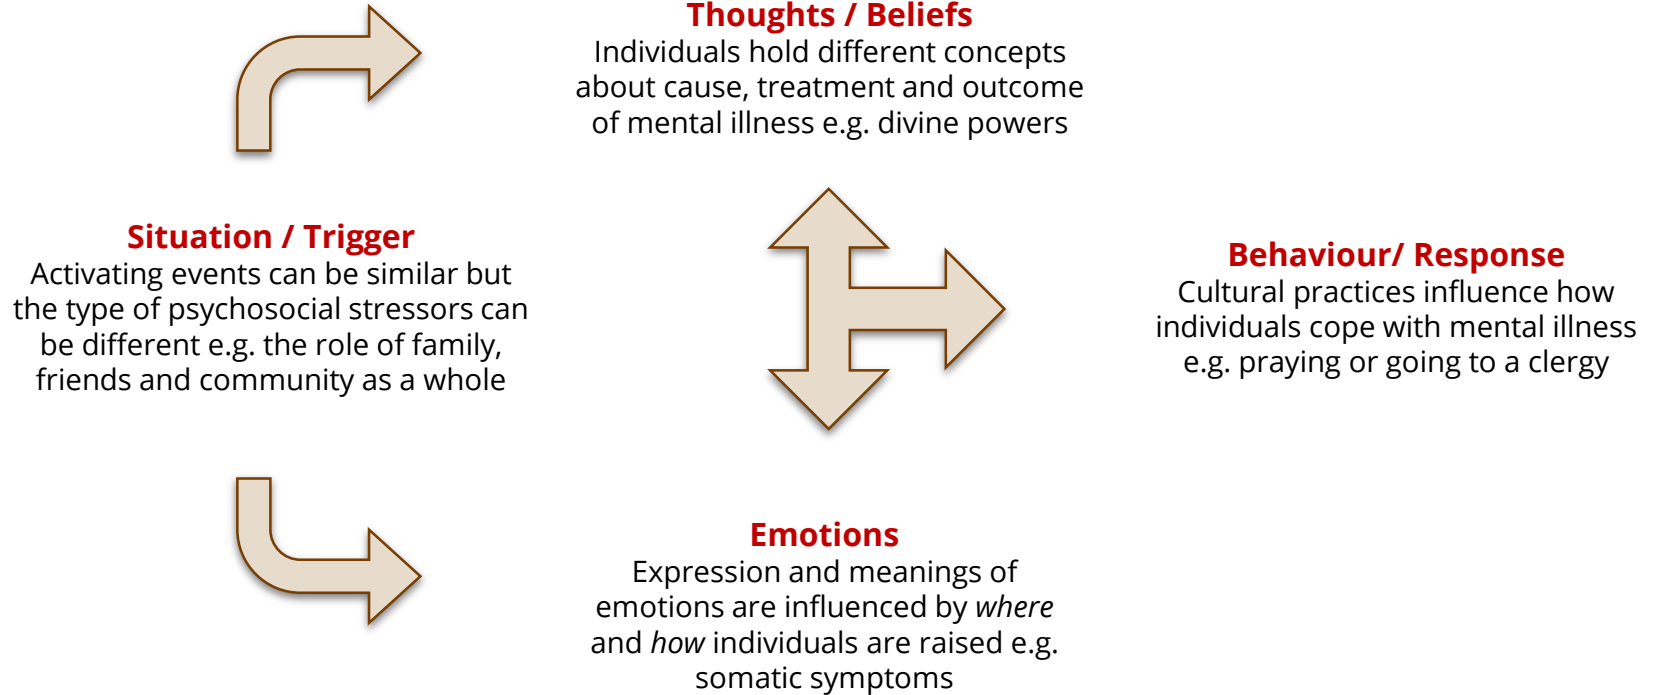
Thoughts / Beliefs
Individuals hold different concepts about cause, treatment and outcome of mental illness e.g. divine powers

Situation / Trigger
Activating events can be similar but the type of psychosocial stressors can be different e.g. the role of family, friends and community as a whole

Behaviour/ Response
Cultural practices influence how individuals cope with mental illness e.g. praying or going to a clergy

Emotions
Expression and meanings of emotions are influenced by *where* and *how* individuals are raised e.g. somatic symptoms